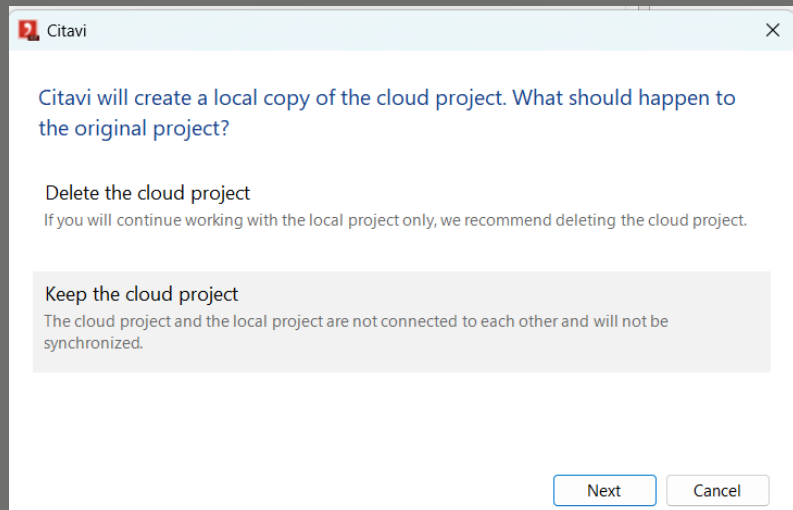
Citavi

×

Citavi will create a local copy of the cloud project. What should happen to the original project?

Delete the cloud project
If you will continue working with the local project only, we recommend deleting the cloud project.

Keep the cloud project
The cloud project and the local project are not connected to each other and will not be synchronized.

Next

Cancel